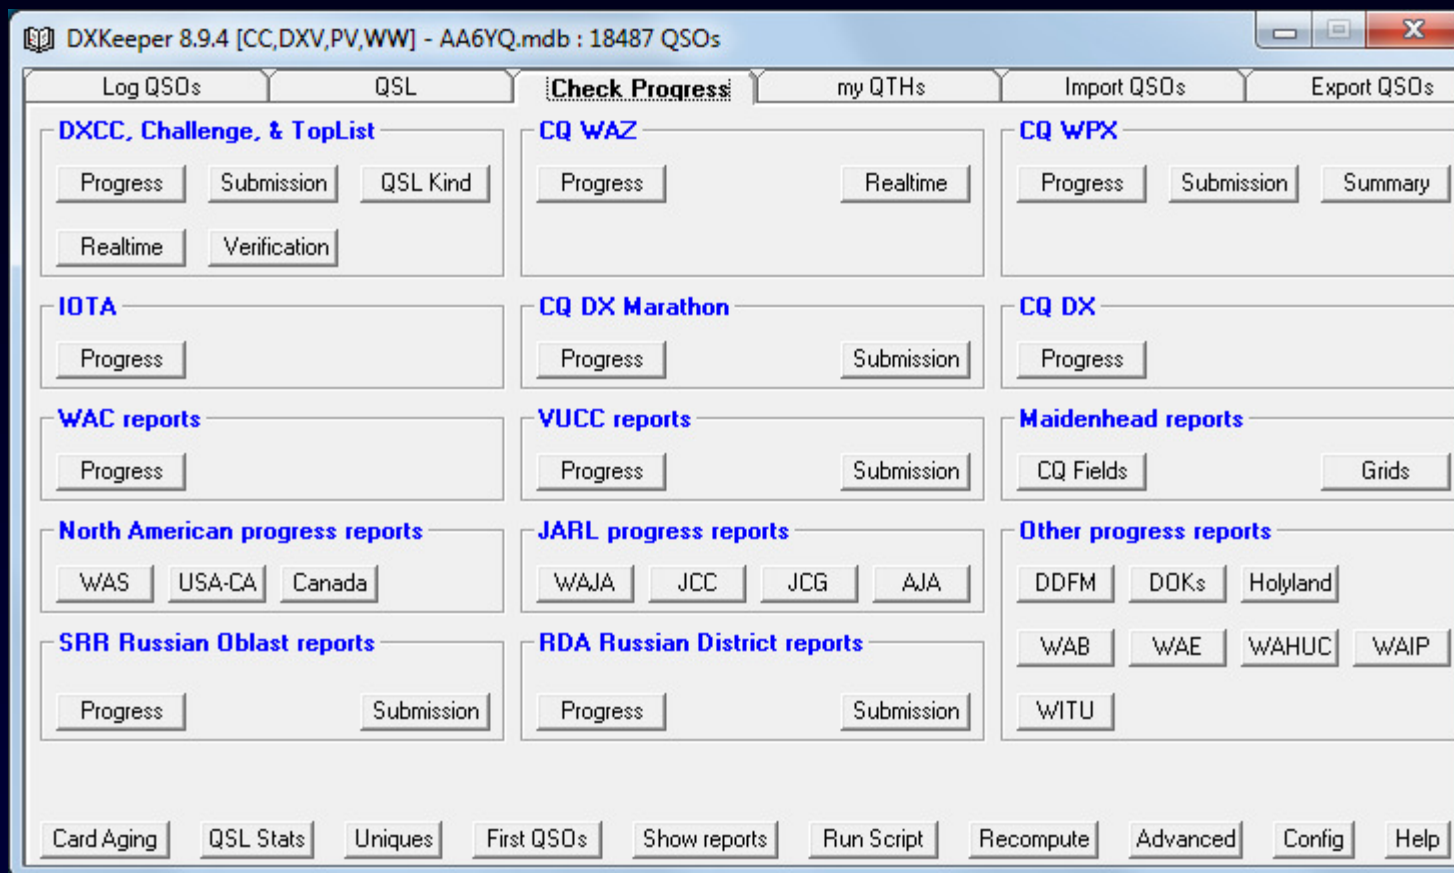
DXKeeper 8.9.4 [CC,DXV,PV,WW] - AA6YQ.mdb : 18487 QSOs

Log QSOs | QSL | Check Progress | my QTHs | Import QSOs | Export QSOs

DXCC, Challenge, & TopList
Progress
Submission
QSL Kind
Realtime
Verification

CQ WAZ
Progress
Realtime

CQ WPX
Progress
Submission
Summary

IOTA
Progress

CQ DX Marathon
Progress
Submission

CQ DX
Progress

WAC reports
Progress

VUCC reports
Progress
Submission

Maidenhead reports
CQ Fields
Grids

North American progress reports
WAS
USA-CA
Canada

JARL progress reports
WAJA
JCC
JCG
AJA

Other progress reports
DDFM
DOKs
Holyland
WAB
WAE
WAHUC
WAIP
WITU

SRR Russian Oblast reports
Progress
Submission

RDA Russian District reports
Progress
Submission

Card Aging
QSL Stats
Uniques
First QSOs
Show reports
Run Script
Recompute
Advanced
Config
Help